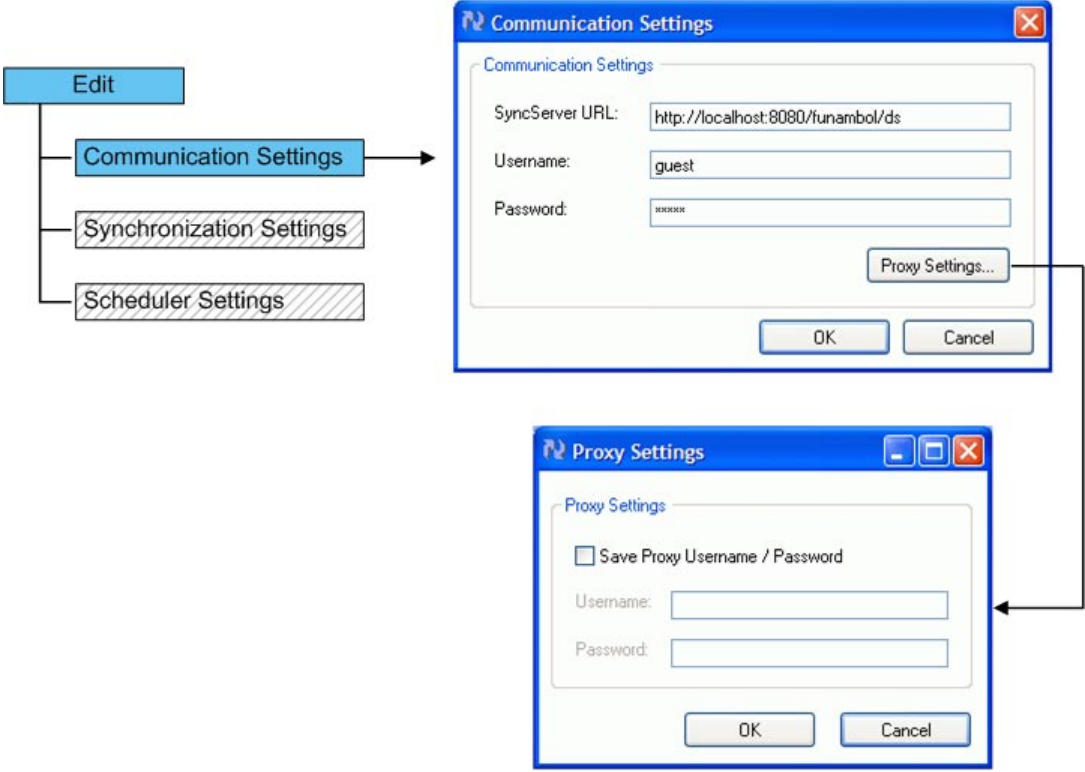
Edit

Communication Settings

Synchronization Settings

Scheduler Settings

Communication Settings

Communication Settings

SyncServer URL: http://localhost:8080/funambol/ds

Username: guest

Password: *****

Proxy Settings...

OK Cancel

Proxy Settings

Proxy Settings

Save Proxy Username / Password

Username:

Password:

OK Cancel